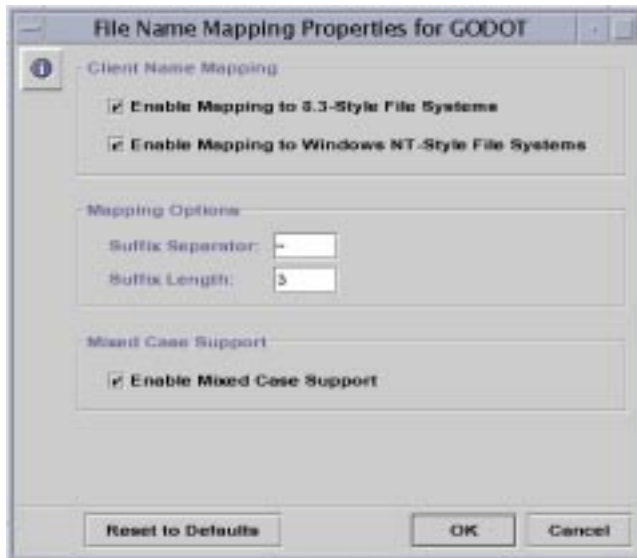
File Name Mapping Properties for GODOT

Client Name Mapping

Enable Mapping to 8.3-Style File Systems

Enable Mapping to Windows NT-Style File Systems

Mapping Options

Suffix Separator: ~

Suffix Length: 3

Mixed Case Support

Enable Mixed Case Support

Reset to Defaults

OK

Cancel